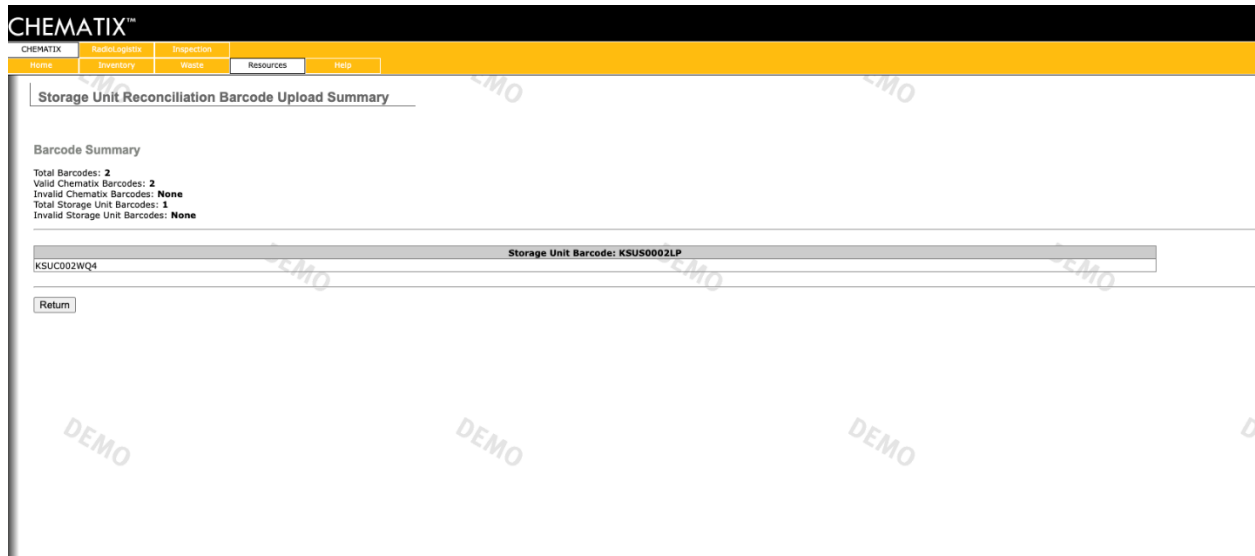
CHEMATIX™

CHEMATIX | RadioLogistix | Inspection

Home | Inventory | Waste | Resources | Help

Storage Unit Reconciliation Barcode Upload Summary

DEMO DEMO

Barcode Summary

Total Barcodes: 2
Valid Chematix Barcodes: 2
Invalid Chematix Barcodes: None
Total Storage Unit Barcodes: 1
Invalid Storage Unit Barcodes: None

| Storage Unit Barcode: KSUS0002LP |
|---|
| KSUC002WQ4 |

DEMO DEMO DEMO

Return

DEMO DEMO DEMO D